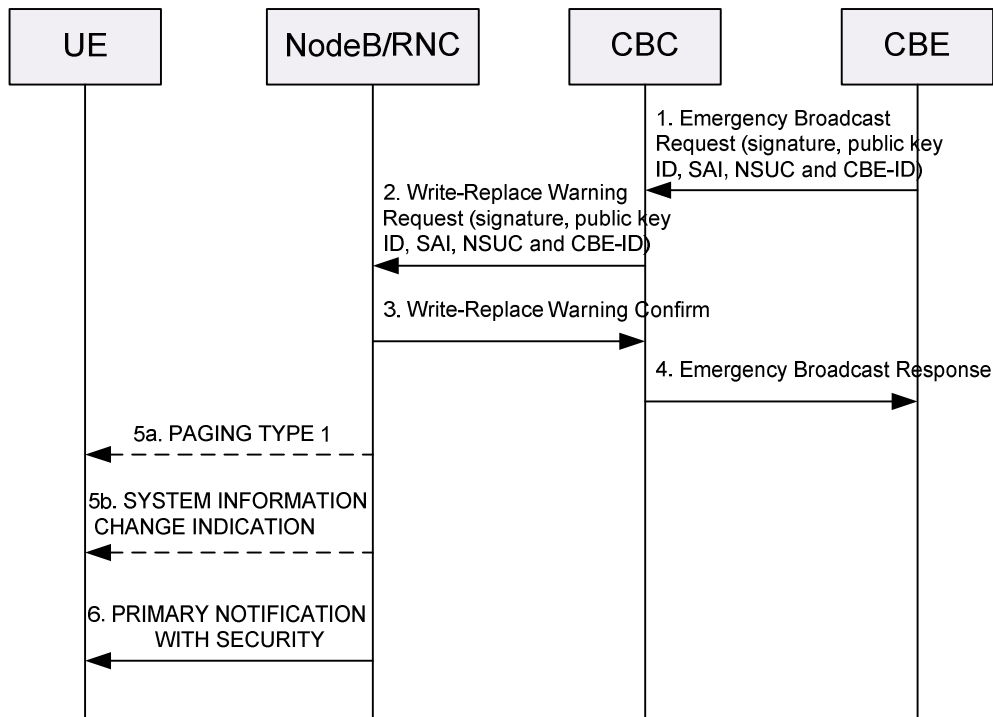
UE

NodeB/RNC

CBC

CBE

1. Emergency Broadcast Request (signature, public key ID, SAI, NSUC and CBE-ID)

2. Write-Replace Warning Request (signature, public key ID, SAI, NSUC and CBE-ID)

3. Write-Replace Warning Confirm

4. Emergency Broadcast Response

5a. PAGING TYPE 1

5b. SYSTEM INFORMATION CHANGE INDICATION

6. PRIMARY NOTIFICATION WITH SECURITY